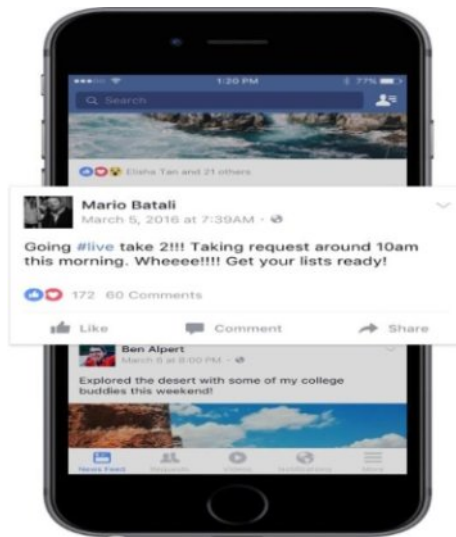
1:20 PM
77%
Search
Elisha Tan and 21 others

Mario Batali
March 5, 2016 at 7:39AM

Going #live take 2!!! Taking request around 10am this morning. Wheeee!!!! Get your lists ready!

172 60 Comments

Like
Comment
Share

Ben Alpert
March 5 at 8:00 PM

Explored the desert with some of my college buddies this weekend!

News Feed
Requests
Videos
Notifications
More